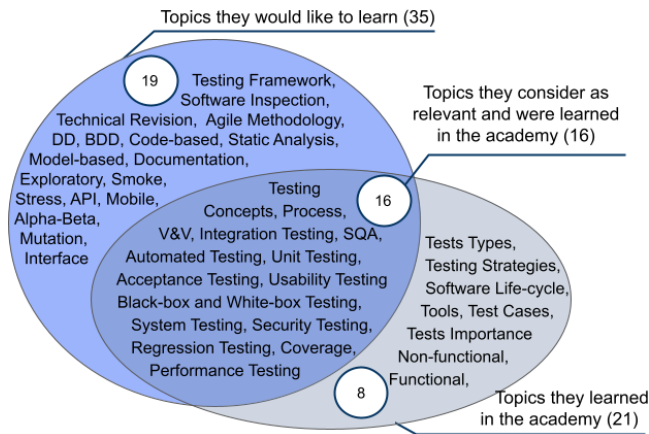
Topics they would like to learn (35)

19

Testing Framework, Software Inspection, Technical Revision, Agile Methodology, DD, BDD, Code-based, Static Analysis, Model-based, Documentation, Exploratory, Smoke, Stress, API, Mobile, Alpha-Beta, Mutation, Interface

Topics they consider as relevant and were learned in the academy (16)

16

Testing Concepts, Process, V&V, Integration Testing, SQA, Automated Testing, Unit Testing, Acceptance Testing, Usability Testing Black-box and White-box Testing, System Testing, Security Testing, Regression Testing, Coverage, Performance Testing

Tests Types, Testing Strategies, Software Life-cycle, Tools, Test Cases, Tests Importance Non-functional, Functional,

8

Topics they learned in the academy (21)